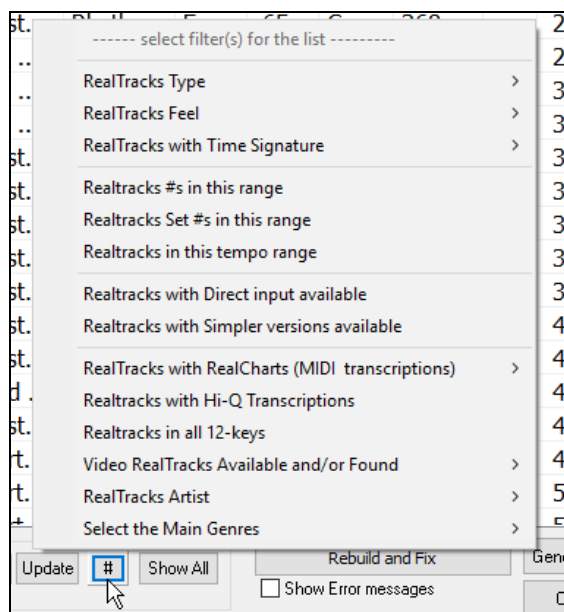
------ select filter(s) for the list ---------

RealTracks Type >
RealTracks Feel >
RealTracks with Time Signature >

Realtracks #s in this range
Realtracks Set #s in this range
Realtracks in this tempo range

Realtracks with Direct input available
Realtracks with Simpler versions available

RealTracks with RealCharts (MIDI transcriptions) >
Realtracks with Hi-Q Transcriptions
Realtracks in all 12-keys
Video RealTracks Available and/or Found >
RealTracks Artist >
Select the Main Genres >

Update # Show All Rebuild and Fix Show Error messages